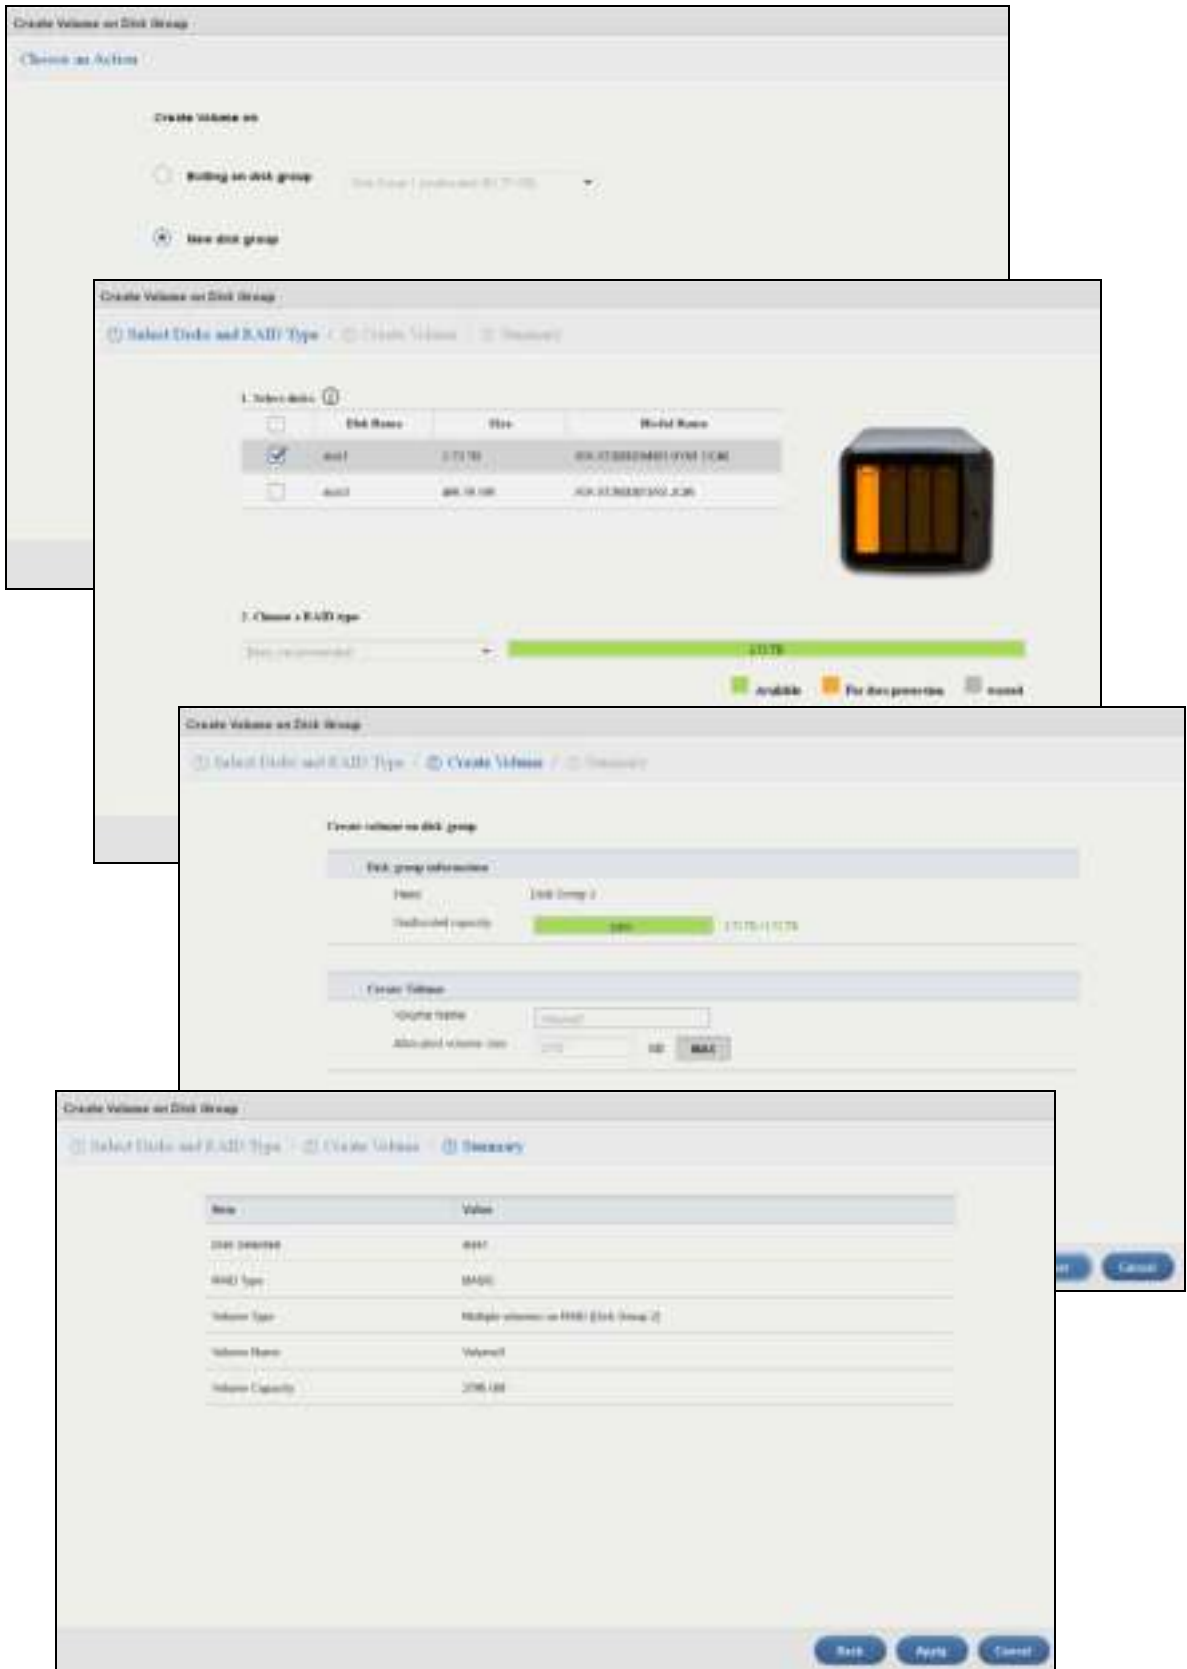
Create Volume on Disk Group

Choose an Action

Create Volume on

Existing on disk group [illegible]

New disk group

Create Volume on Disk Group

① Select Disks and RAID Type / ② Create Volume / ③ Summary

1. Select disks

| | Disk Name | Size | Model Name |
|---|---|---|---|
| | | | |
| ☑ | disk1 | 2.73 TB | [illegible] |
| ☐ | disk2 | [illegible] GB | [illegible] |

2. Choose a RAID type

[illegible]

2.73 TB

Available For data protection Unused

Create Volume on Disk Group

① Select Disks and RAID Type / ② Create Volume / ③ Summary

Create volume on disk group

Disk group information

Name Disk Group 2

Unallocated capacity 100% 2.73 TB / 2.73 TB

Create Volume

Volume Name Volume3

Allocated volume size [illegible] GB MAX

Cancel

Create Volume on Disk Group

① Select Disks and RAID Type / ② Create Volume / ③ Summary

| Item | Value |
|---|---|
| Disk Selected | disk1 |
| RAID Type | BASIC |
| Volume Type | Multiple volumes on RAID (Disk Group 2) |
| Volume Name | Volume3 |
| Volume Capacity | 2796 GB |

Back Apply Cancel